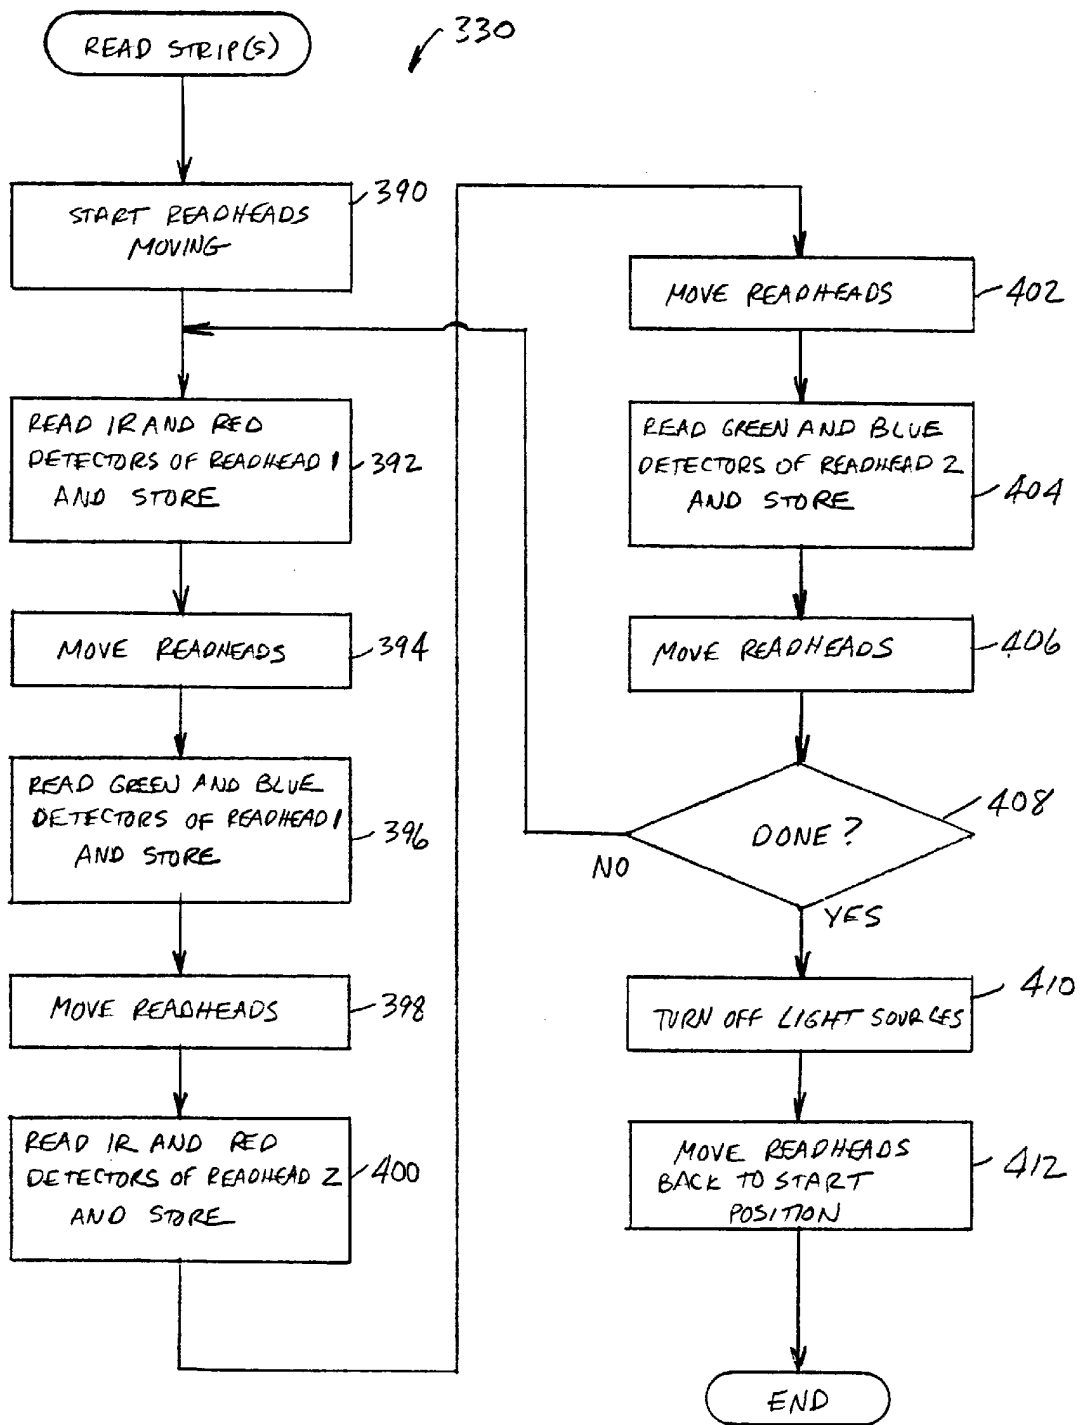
READ STRIP(S)

330

START READHEADS MOVING

390

READ IR AND RED DETECTORS OF READHEAD 1 AND STORE

392

MOVE READHEADS

394

READ GREEN AND BLUE DETECTORS OF READHEAD 1 AND STORE

396

MOVE READHEADS

398

READ IR AND RED DETECTORS OF READHEAD 2 AND STORE

400

MOVE READHEADS

402

READ GREEN AND BLUE DETECTORS OF READHEAD 2 AND STORE

404

MOVE READHEADS

406

DONE?

408

NO

YES

TURN OFF LIGHT SOURCES

410

MOVE READHEADS BACK TO START POSITION

412

END